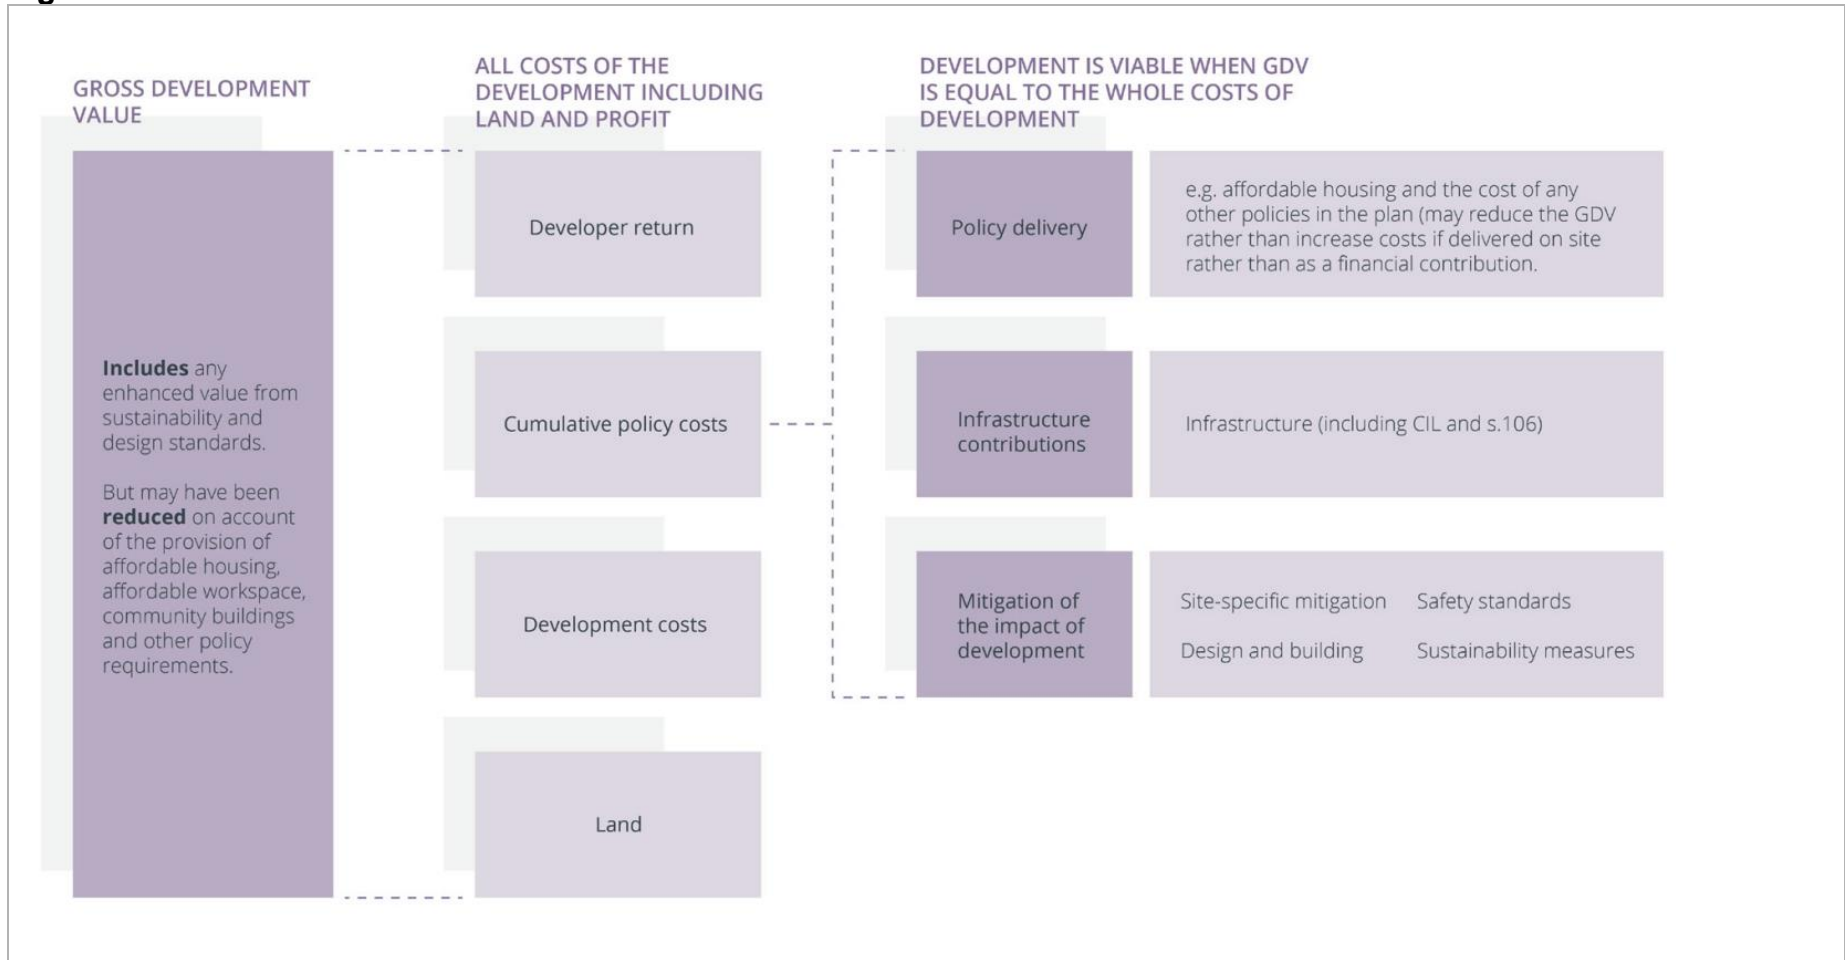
GROSS DEVELOPMENT VALUE

Includes any enhanced value from sustainability and design standards.

But may have been reduced on account of the provision of affordable housing, affordable workspace, community buildings and other policy requirements.

ALL COSTS OF THE DEVELOPMENT INCLUDING LAND AND PROFIT

Developer return

Cumulative policy costs

Development costs

Land

DEVELOPMENT IS VIABLE WHEN GDV IS EQUAL TO THE WHOLE COSTS OF DEVELOPMENT

Policy delivery

e.g. affordable housing and the cost of any other policies in the plan (may reduce the GDV rather than increase costs if delivered on site rather than as a financial contribution.

Infrastructure contributions

Infrastructure (including CIL and s.106)

Mitigation of the impact of development

Site-specific mitigation

Safety standards

Design and building

Sustainability measures